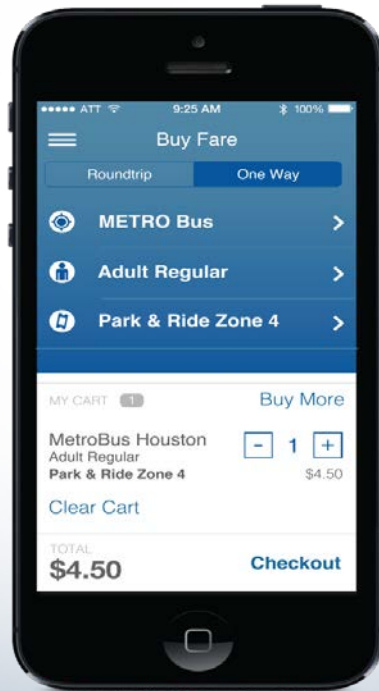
••••• ATT 9:25 AM 100%

Buy Fare

Roundtrip One Way

METRO Bus

Adult Regular

Park & Ride Zone 4

MY CART 1 Buy More

MetroBus Houston
Adult Regular
Park & Ride Zone 4

- 1 +

$4.50

Clear Cart

TOTAL
$4.50

Checkout